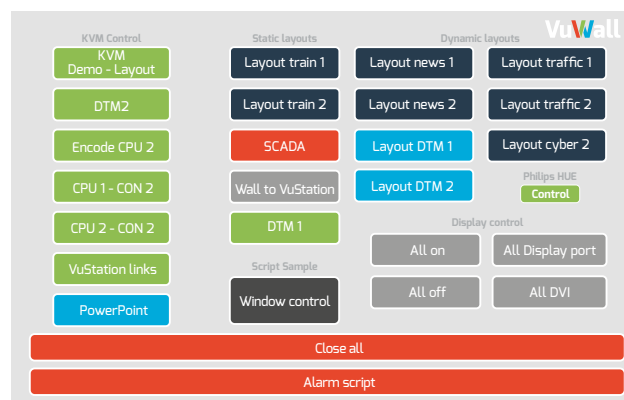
KVM Control

KVM
Demo - Layout

DTM2

Encode CPU 2

CPU 1 - CON 2

CPU 2 - CON 2

VuStation links

PowerPoint

Static layouts

Layout train 1

Layout train 2

SCADA

Wall to VuStation

DTM 1

Script Sample

Window control

Dynamic layouts

VuWall

Layout news 1

Layout traffic 1

Layout news 2

Layout traffic 2

Layout DTM 1

Layout cyber 2

Layout DTM 2

Philips HUE

Control

Display control

All on

All Display port

All off

All DVI

Close all

Alarm script